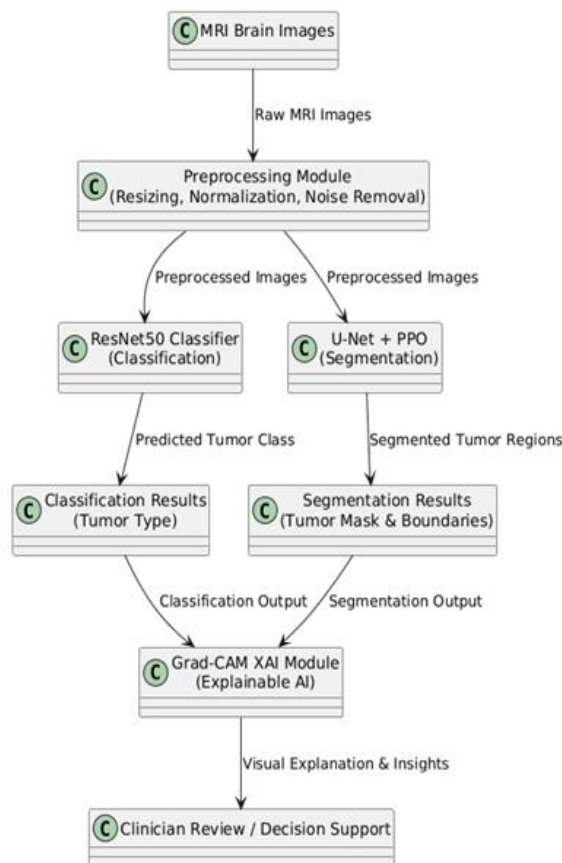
C MRI Brain Images

Raw MRI Images

C Preprocessing Module (Resizing, Normalization, Noise Removal)

Preprocessed Images

Preprocessed Images

C ResNet50 Classifier (Classification)

C U-Net + PPO (Segmentation)

Predicted Tumor Class

Segmented Tumor Regions

C Classification Results (Tumor Type)

C Segmentation Results (Tumor Mask & Boundaries)

Classification Output

Segmentation Output

C Grad-CAM XAI Module (Explainable AI)

Visual Explanation & Insights

C Clinician Review / Decision Support